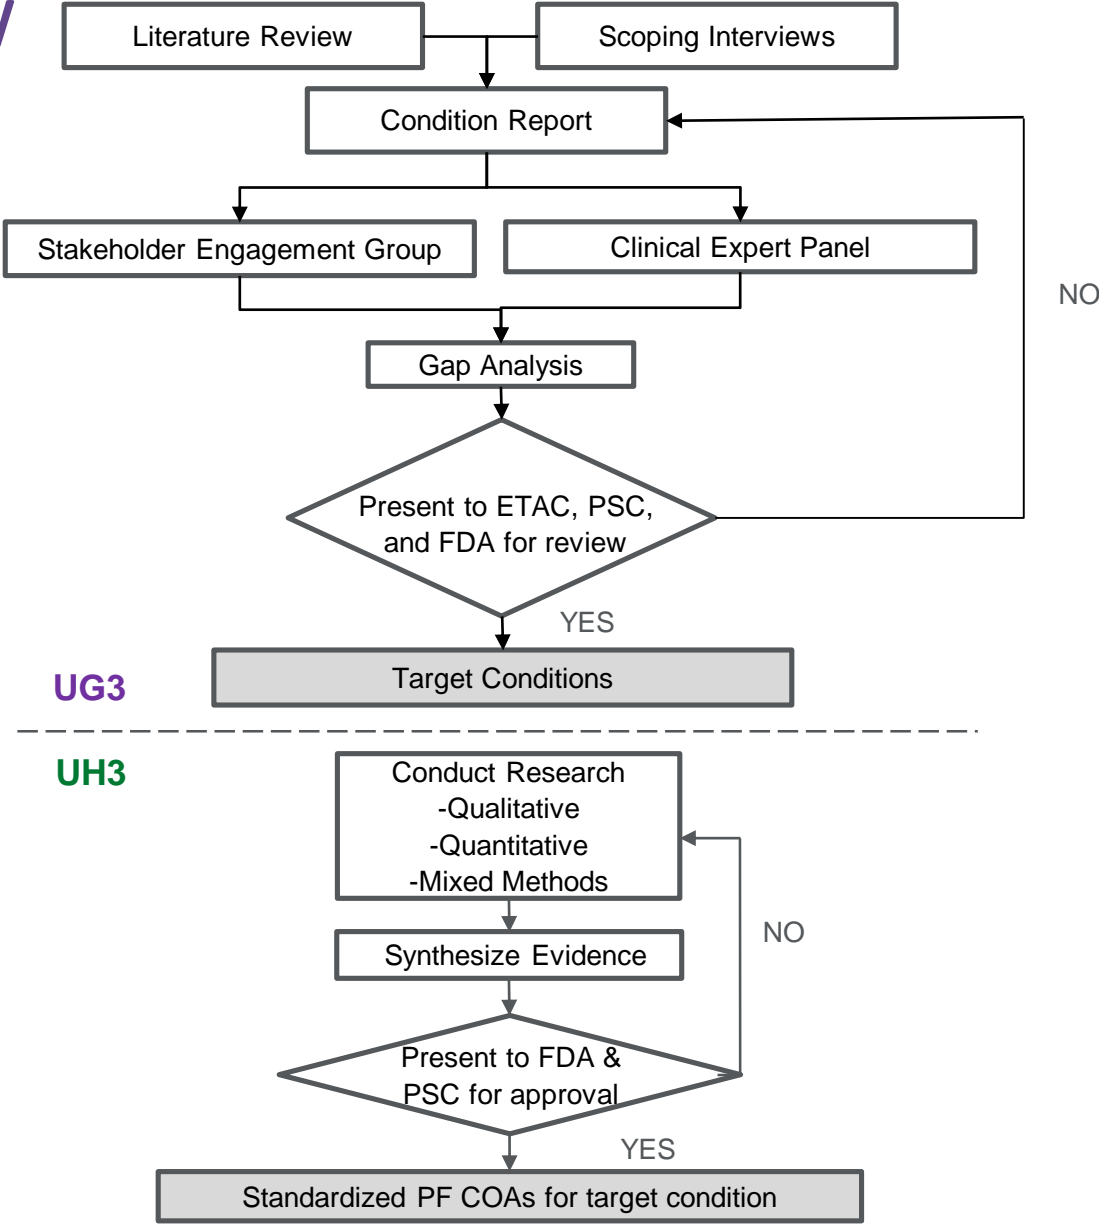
Literature Review

Scoping Interviews

Condition Report

Stakeholder Engagement Group

Clinical Expert Panel

NO

Gap Analysis

Present to ETAC, PSC, and FDA for review

YES

UG3

Target Conditions

UH3

Conduct Research
-Qualitative
-Quantitative
-Mixed Methods

Synthesize Evidence

NO

Present to FDA & PSC for approval

YES

Standardized PF COAs for target condition